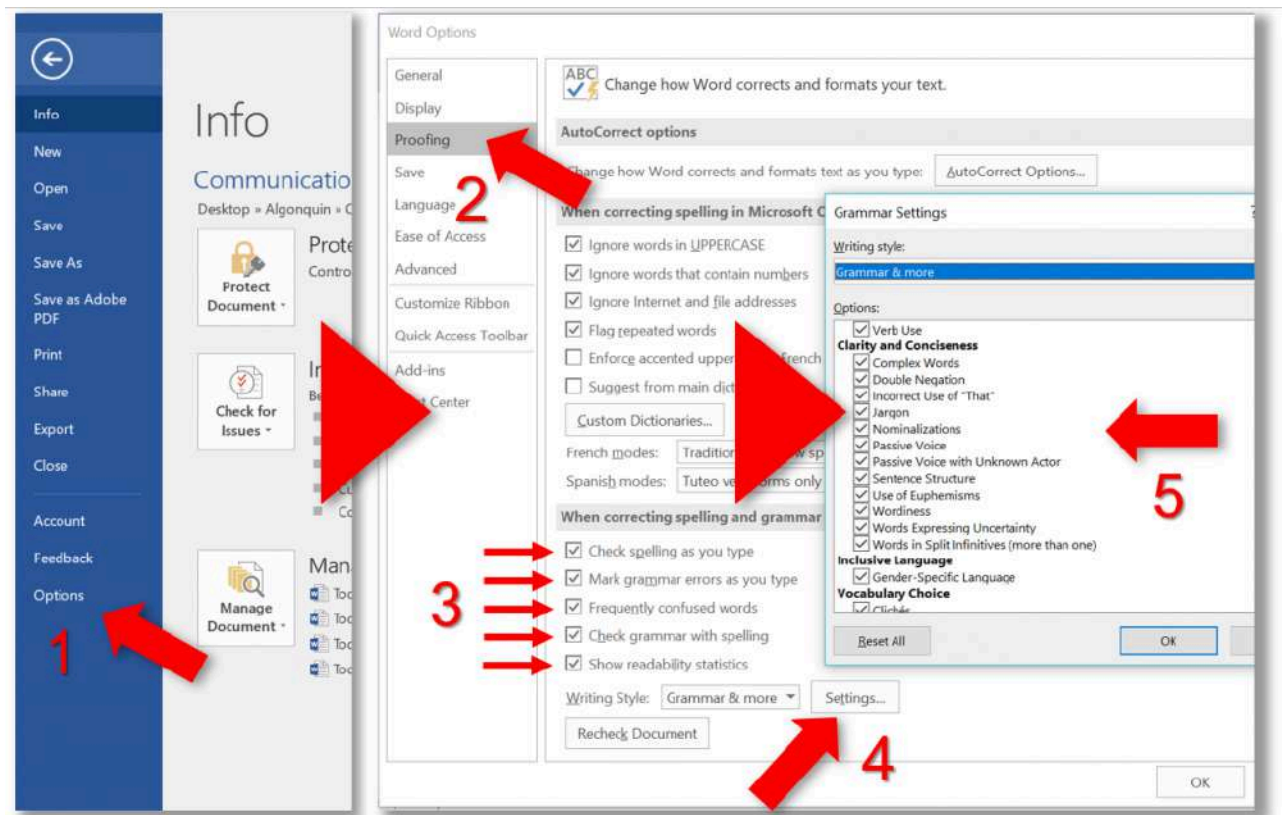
Info
New
Open
Save
Save As
Save as Adobe PDF
Print
Share
Export
Close
Account
Feedback
Options

1

Info

Communicatio
Desktop » Algonquin » C

Protect Document
Prote
Contro

Check for Issues
In

Manage Document
Man
Too
Too
Too
Too

Word Options

General
Display
Proofing
Save
Language
Ease of Access
Advanced
Customize Ribbon
Quick Access Toolbar
Add-ins
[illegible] Center

2

ABC Change how Word corrects and formats your text.

AutoCorrect options
Change how Word corrects and formats text as you type: AutoCorrect Options...

When correcting spelling in Microsoft O
Ignore words in UPPERCASE
Ignore words that contain numbers
Ignore Internet and file addresses
Flag repeated words
Enforce accented upper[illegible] French
Suggest from main dict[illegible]
Custom Dictionaries...
French modes: Tradition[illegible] sp
Spanish modes: Tuteo ve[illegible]rms only

When correcting spelling and grammar
Check spelling as you type
Mark grammar errors as you type
Frequently confused words
Check grammar with spelling
Show readability statistics

3

Writing Style: Grammar & more
Settings...
Recheck Document

4

OK

Grammar Settings
Writing style:
Grammar & more
Options:
Verb Use
Clarity and Conciseness
Complex Words
Double Negation
Incorrect Use of "That"
Jargon
Nominalizations
Passive Voice
Passive Voice with Unknown Actor
Sentence Structure
Use of Euphemisms
Wordiness
Words Expressing Uncertainty
Words in Split Infinitives (more than one)
Inclusive Language
Gender-Specific Language
Vocabulary Choice
Clichés
Reset All
OK

5